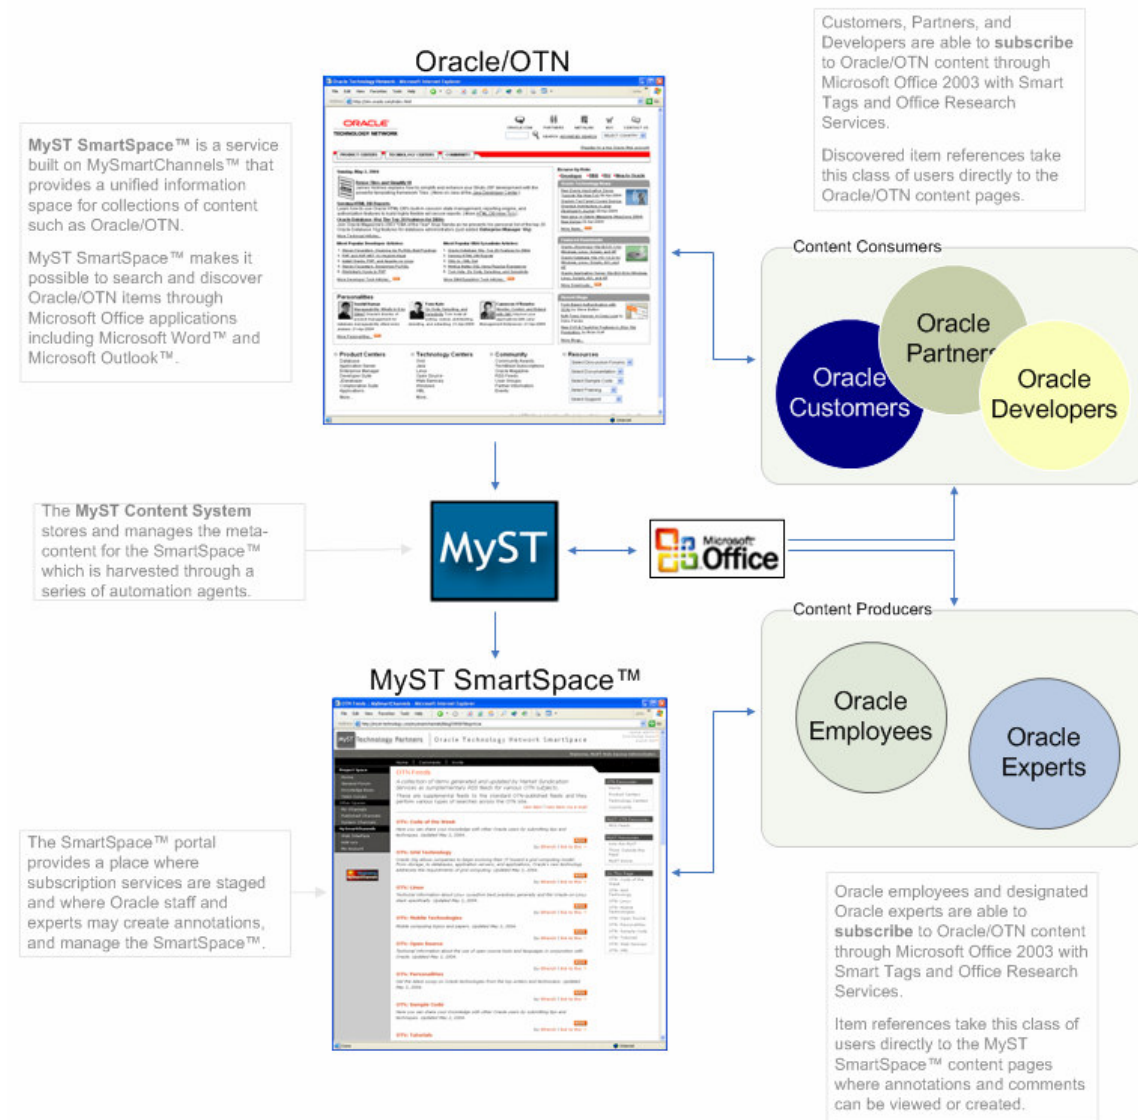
Oracle/OTN

Customers, Partners, and Developers are able to **subscribe** to Oracle/OTN content through Microsoft Office 2003 with Smart Tags and Office Research Services.

Discovered item references take this class of users directly to the Oracle/OTN content pages.

**MyST SmartSpace™** is a service built on MySmartChannels™ that provides a unified information space for collections of content such as Oracle/OTN.

MyST SmartSpace™ makes it possible to search and discover Oracle/OTN items through Microsoft Office applications including Microsoft Word™ and Microsoft Outlook™.

Content Consumers

Oracle Customers

Oracle Partners

Oracle Developers

The **MyST Content System** stores and manages the meta-content for the SmartSpace™ which is harvested through a series of automation agents.

MyST

Microsoft Office

Content Producers

MyST SmartSpace™

Oracle Employees

Oracle Experts

The SmartSpace™ portal provides a place where subscription services are staged and where Oracle staff and experts may create annotations, and manage the SmartSpace™.

Oracle employees and designated Oracle experts are able to **subscribe** to Oracle/OTN content through Microsoft Office 2003 with Smart Tags and Office Research Services.

Item references take this class of users directly to the MyST SmartSpace™ content pages where annotations and comments can be viewed or created.